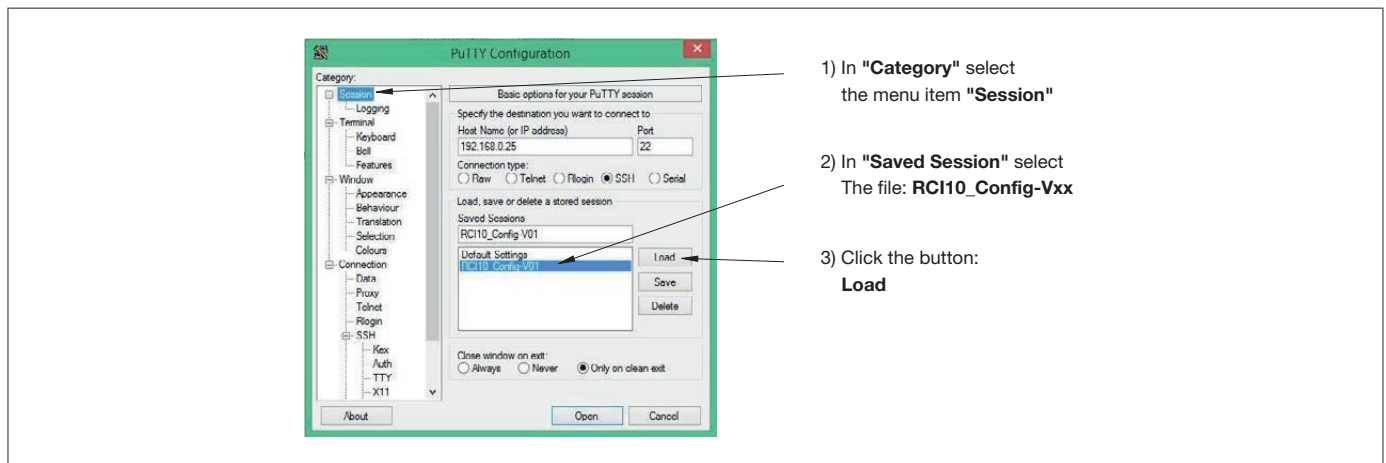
PuTTY Configuration

Category:

Session
Logging
Terminal
Keyboard
Bell
Features
Window
Appearance
Behaviour
Translation
Selection
Colours
Connection
Data
Proxy
Telnet
Rlogin
SSH
Kex
Auth
TTY
X11

Basic options for your PuTTY session

Specify the destination you want to connect to
Host Name (or IP address)
192.168.0.25
Port
22
Connection type:
Raw Telnet Rlogin SSH Serial

Load, save or delete a stored session
Saved Sessions
RCI10_Config V01
Default Settings
RCI10_Config-V01
Load
Save
Delete

Close window on exit:
Always Never Only on clean exit

About
Open
Cancel

1) In **"Category"** select the menu item **"Session"**

2) In **"Saved Session"** select The file: **RCI10_Config-Vxx**

3) Click the button: **Load**